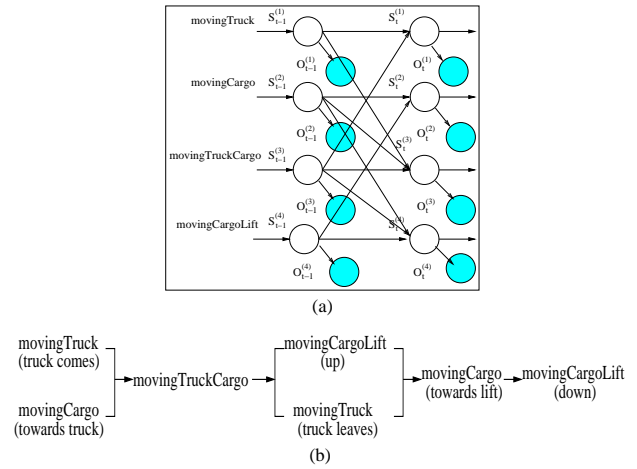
movingTruck $S_{t-1}^{(1)}$ $S_t^{(1)}$

$O_{t-1}^{(1)}$ $O_t^{(1)}$

movingCargo $S_{t-1}^{(2)}$ $S_t^{(2)}$

$O_{t-1}^{(2)}$ $O_t^{(2)}$

movingTruckCargo $S_{t-1}^{(3)}$ $S_t^{(3)}$

$O_{t-1}^{(3)}$ $O_t^{(3)}$

movingCargoLift $S_{t-1}^{(4)}$ $S_t^{(4)}$

$O_{t-1}^{(4)}$ $O_t^{(4)}$

(a)

movingTruck (truck comes)

movingCargo (towards truck)

movingTruckCargo

movingCargoLift (up)

movingTruck (truck leaves)

movingCargo (towards lift)

movingCargoLift (down)

(b)